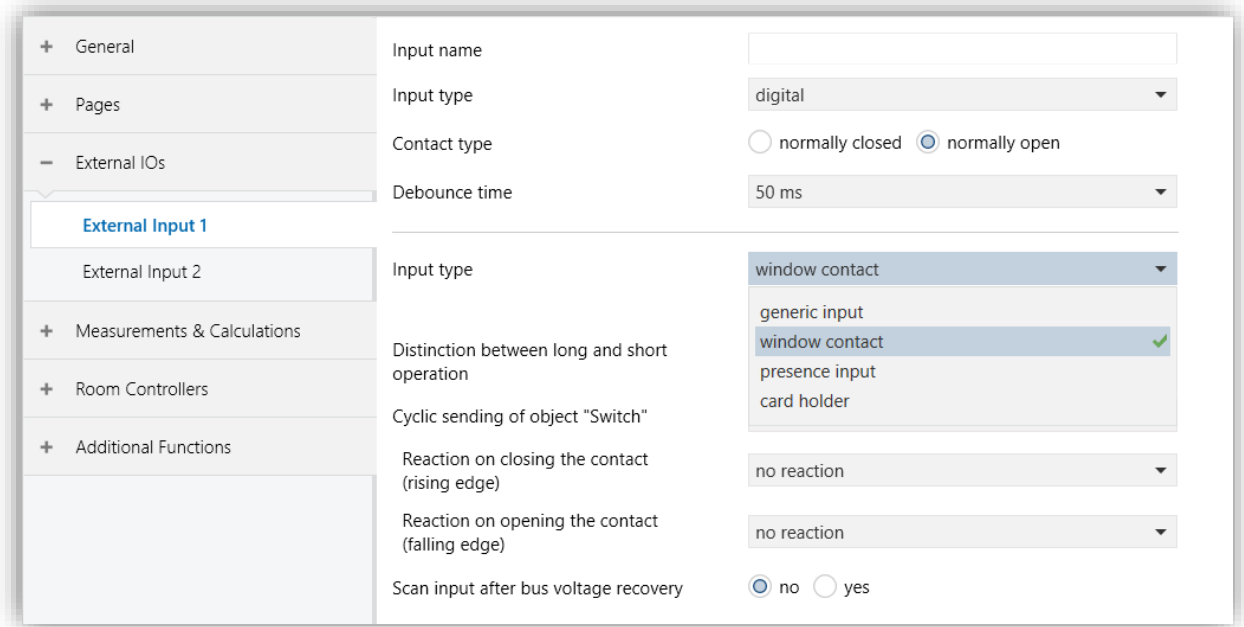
+ General

+ Pages

− External IOs

External Input 1

External Input 2

+ Measurements & Calculations

+ Room Controllers

+ Additional Functions

Input name

Input type digital

Contact type normally closed normally open

Debounce time 50 ms

Input type window contact

generic input

window contact

presence input

card holder

Distinction between long and short operation

Cyclic sending of object "Switch"

Reaction on closing the contact (rising edge) no reaction

Reaction on opening the contact (falling edge) no reaction

Scan input after bus voltage recovery no yes